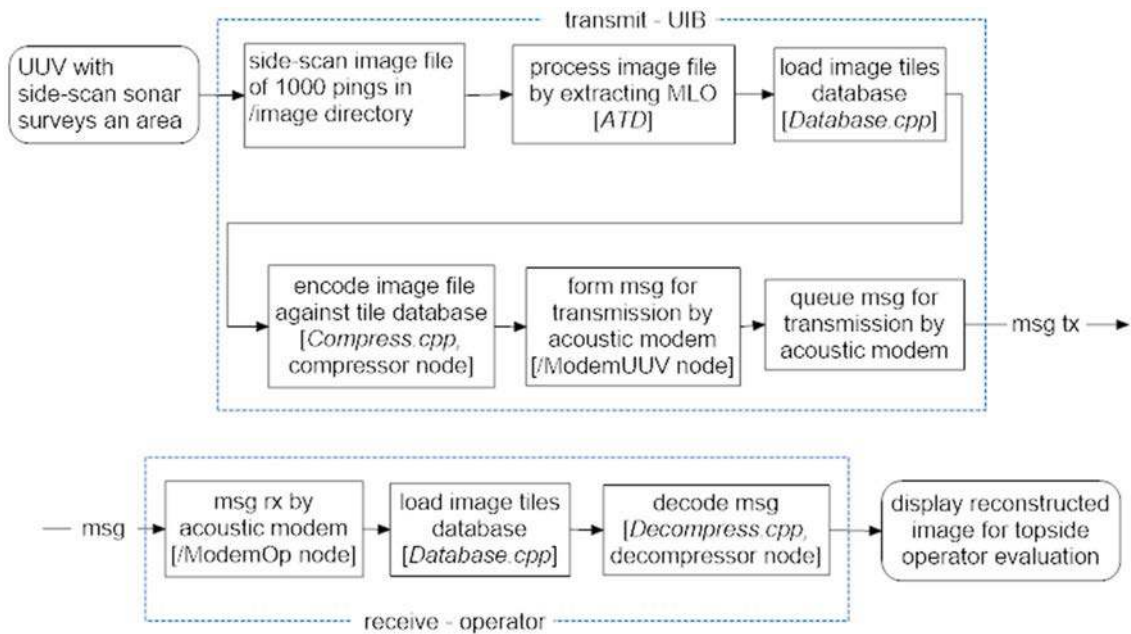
transmit - UIB

UUV with side-scan sonar surveys an area

side-scan image file of 1000 pings in /image directory

process image file by extracting MLO [*ATD*]

load image tiles database [*Database.cpp*]

encode image file against tile database [*Compress.cpp*, compressor node]

form msg for transmission by acoustic modem [/ModemUUV node]

queue msg for transmission by acoustic modem

msg tx

msg

msg rx by acoustic modem [/ModemOp node]

load image tiles database [*Database.cpp*]

decode msg [*Decompress.cpp*, decompressor node]

display reconstructed image for topside operator evaluation

receive - operator